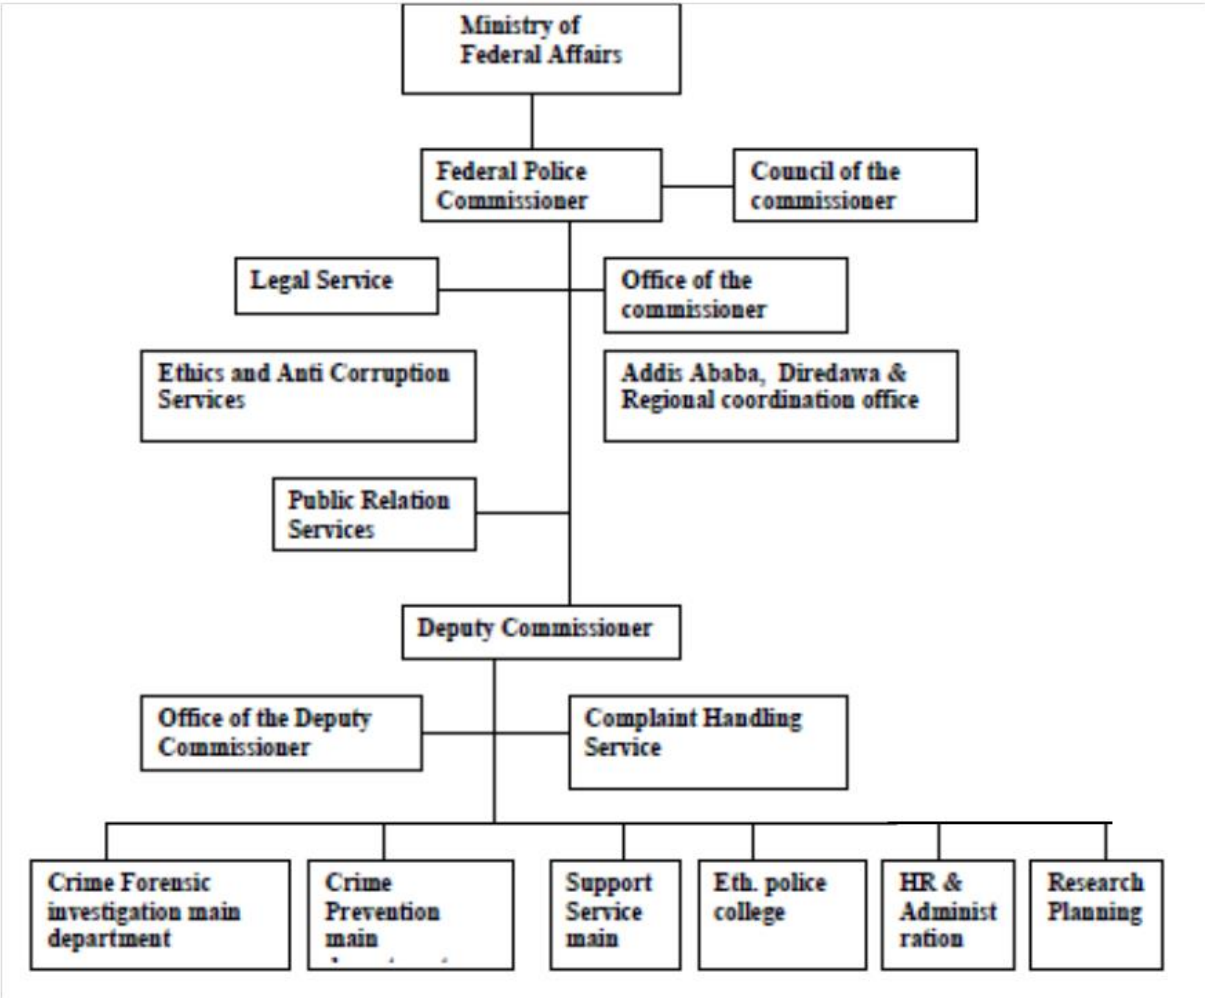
Ministry of Federal Affairs

Federal Police Commissioner

Council of the commissioner

Legal Service

Office of the commissioner

Ethics and Anti Corruption Services

Addis Ababa, Diredawa & Regional coordination office

Public Relation Services

Deputy Commissioner

Office of the Deputy Commissioner

Complaint Handling Service

Crime Forensic investigation main department

Crime Prevention main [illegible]

Support Service main

Eth. police college

HR & Administ ration

Research Planning